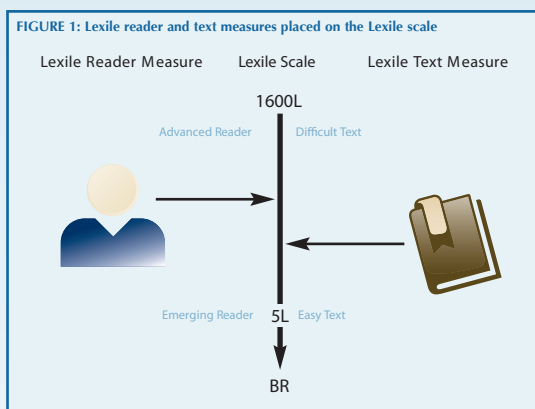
FIGURE 1: Lexile reader and text measures placed on the Lexile scale

Lexile Reader Measure

Lexile Scale

Lexile Text Measure

1600L

Advanced Reader

Difficult Text

Emerging Reader

5L

Easy Text

BR